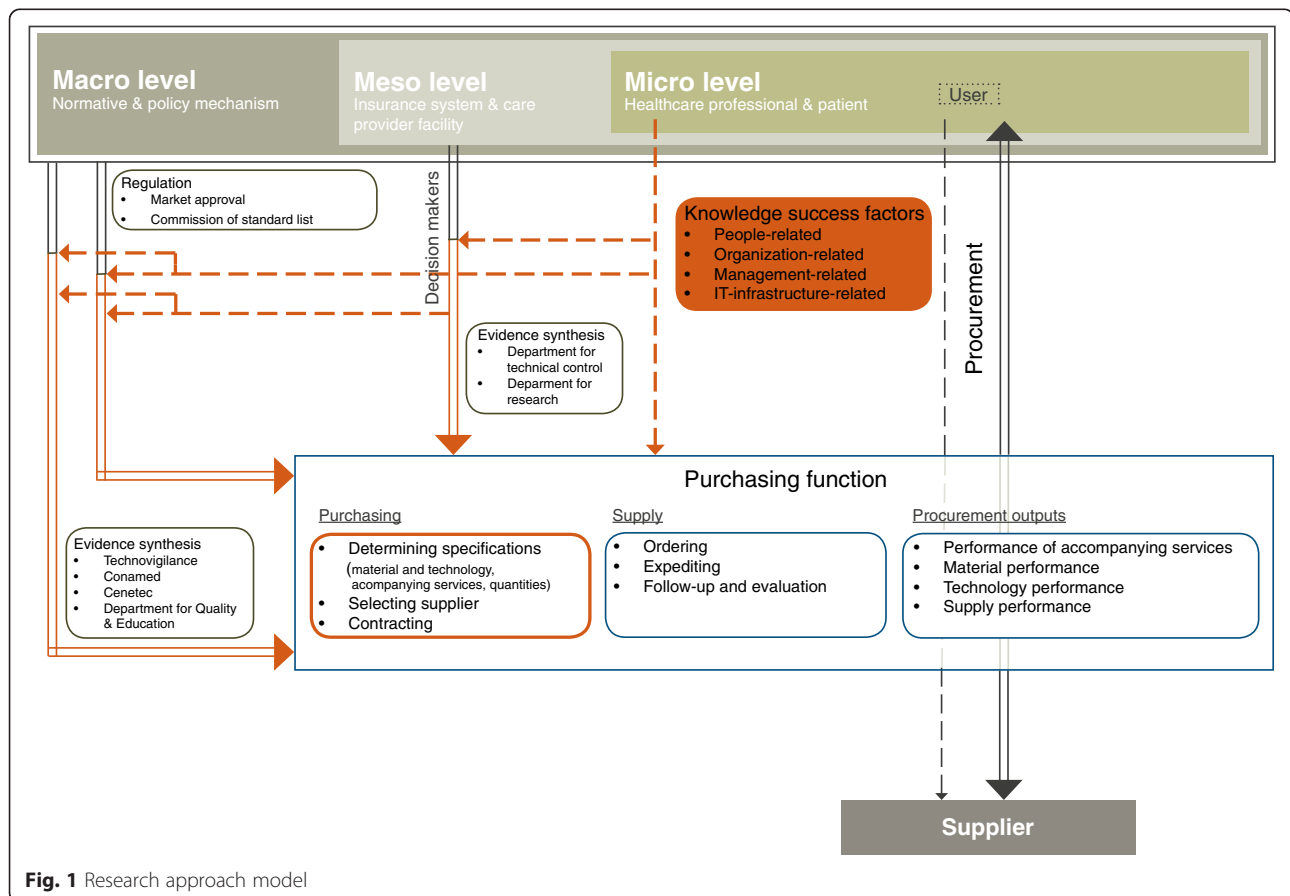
Macro level
Normative & policy mechanism

Meso level
Insurance system & care provider facility

Micro level
Healthcare professional & patient

User

Regulation
• Market approval
• Commission of standard list

Decision makers

Knowledge success factors
• People-related
• Organization-related
• Management-related
• IT-infrastructure-related

Procurement

Evidence synthesis
• Department for technical control
• Deparment for research

Purchasing function

Purchasing
• Determining specifications (material and technology, acompanying services, quantities)
• Selecting supplier
• Contracting

Supply
• Ordering
• Expediting
• Follow-up and evaluation

Procurement outputs
• Performance of accompanying services
• Material performance
• Technology performance
• Supply performance

Evidence synthesis
• Technovigilance
• Conamed
• Cenetec
• Department for Quality & Education

Supplier

Fig. 1 Research approach model